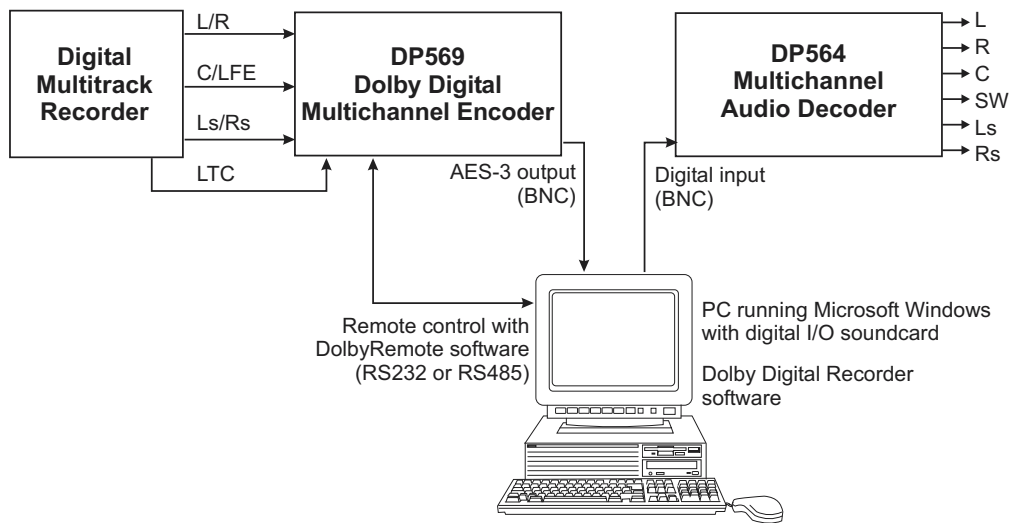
Digital Multitrack Recorder

L/R

C/LFE

Ls/Rs

LTC

DP569 Dolby Digital Multichannel Encoder

AES-3 output (BNC)

DP564 Multichannel Audio Decoder

L
R
C
SW
Ls
Rs

Digital input (BNC)

Remote control with DolbyRemote software (RS232 or RS485)

PC running Microsoft Windows with digital I/O soundcard

Dolby Digital Recorder software